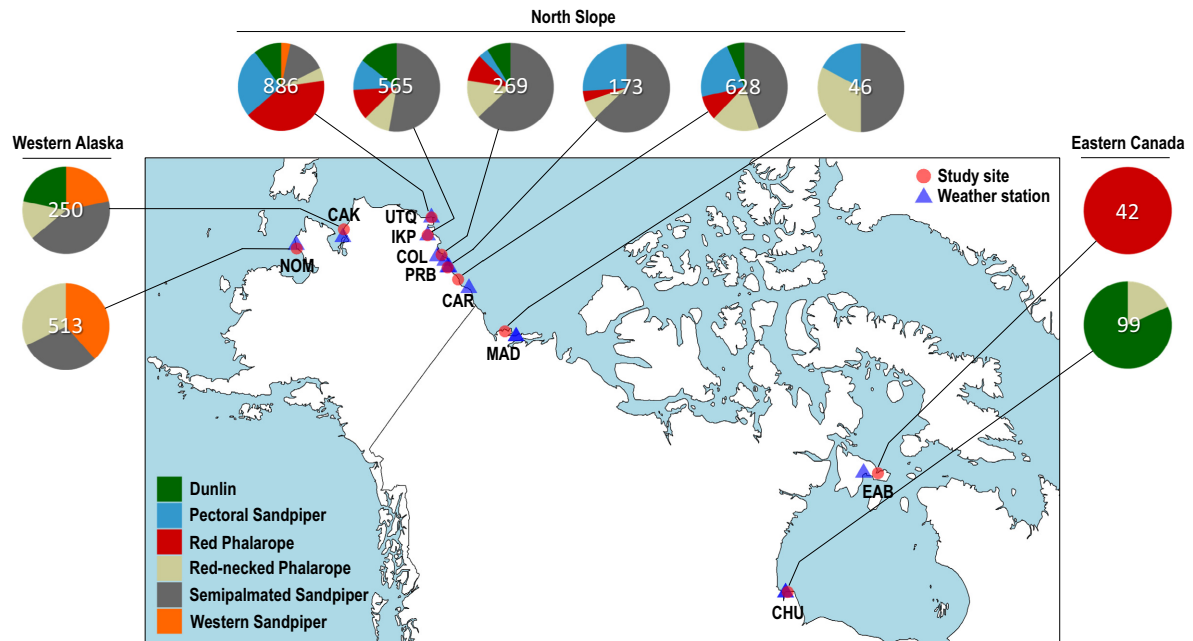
North Slope

886

565

269

173

628

46

Western Alaska

250

513

Eastern Canada

42

99

Study site
Weather station

CAK
UTQ
IKP
COL
PRB
CAR
NOM
MAD
EAB
CHU

Dunlin
Pectoral Sandpiper
Red Phalarope
Red-necked Phalarope
Semipalmated Sandpiper
Western Sandpiper